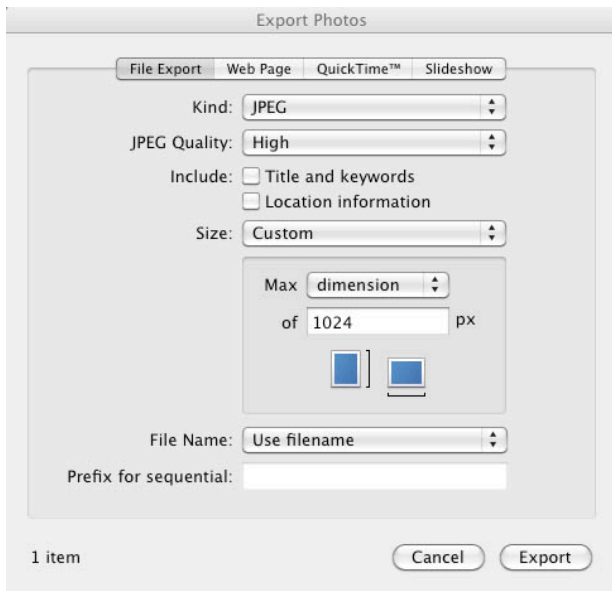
Export Photos

File Export | Web Page | QuickTime™ | Slideshow

Kind: JPEG

JPEG Quality: High

Include: Title and keywords

Location information

Size: Custom

Max dimension

of 1024 px

File Name: Use filename

Prefix for sequential:

1 item

Cancel

Export